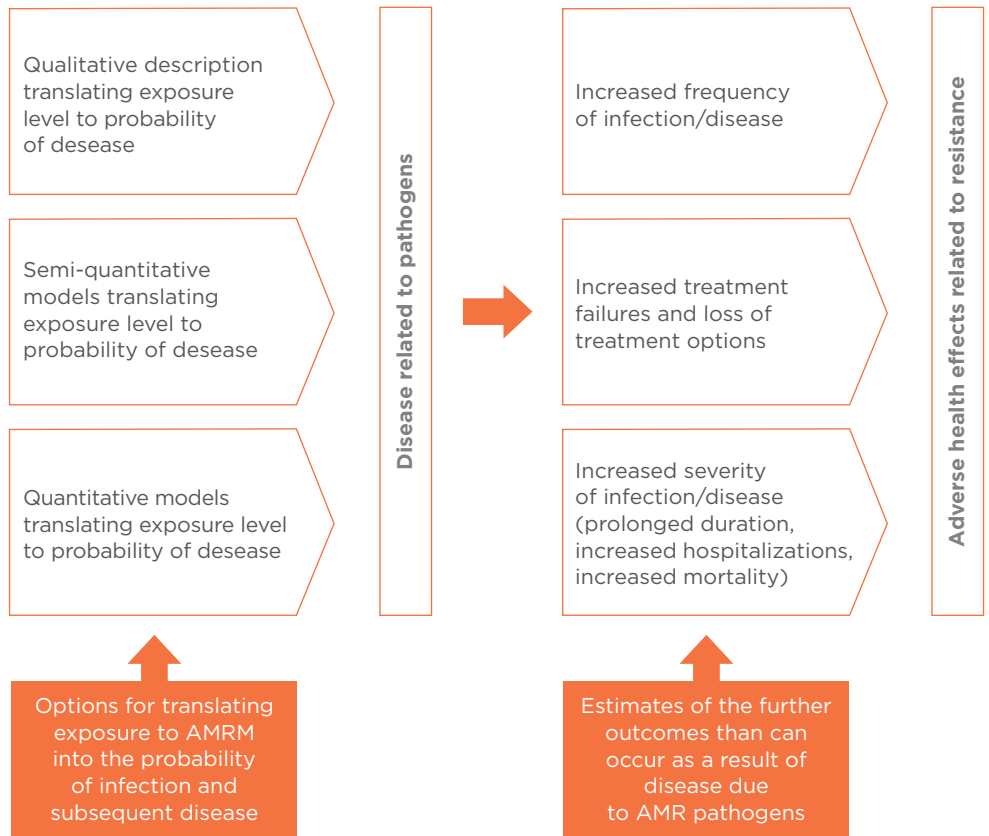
Qualitative description translating exposure level to probability of desease

Semi-quantitative models translating exposure level to probability of desease

Quantitative models translating exposure level to probability of desease

Disease related to pathogens

Increased frequency of infection/disease

Increased treatment failures and loss of treatment options

Increased severity of infection/disease (prolonged duration, increased hospitalizations, increased mortality)

Adverse health effects related to resistance

Options for translating exposure to AMRM into the probability of infection and subsequent disease

Estimates of the further outcomes than can occur as a result of disease due to AMR pathogens